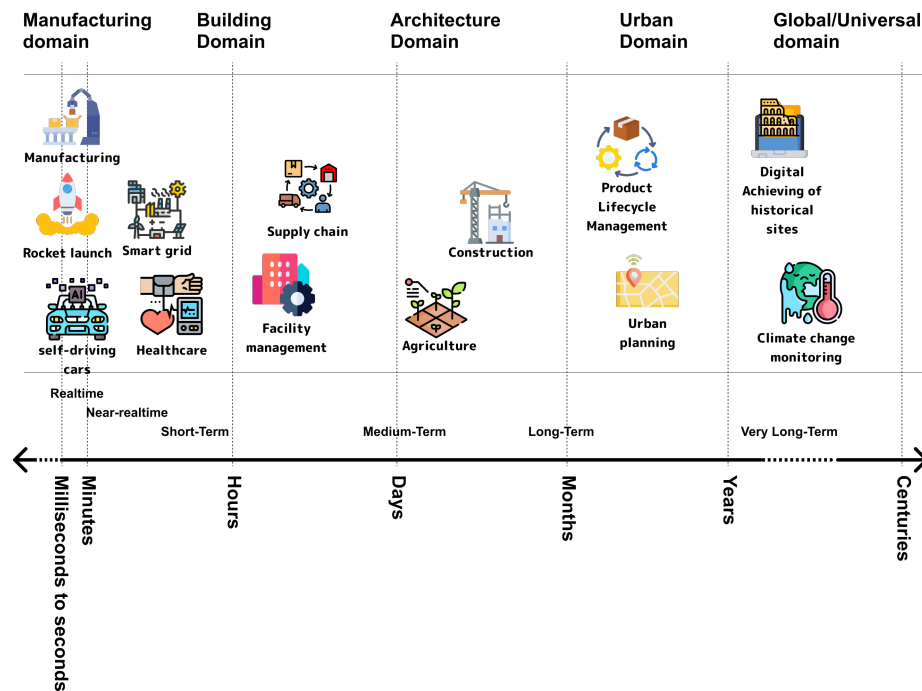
Manufacturing domain

Building Domain

Architecture Domain

Urban Domain

Global/Universal domain

Manufacturing

Rocket launch

Smart grid

self-driving cars

Healthcare

Supply chain

Facility management

Construction

Agriculture

Product Lifecycle Management

Urban planning

Digital Achieving of historical sites

Climate change monitoring

Realtime

Near-realtime

Short-Term

Medium-Term

Long-Term

Very Long-Term

Milliseconds to seconds

Minutes

Hours

Days

Months

Years

Centuries